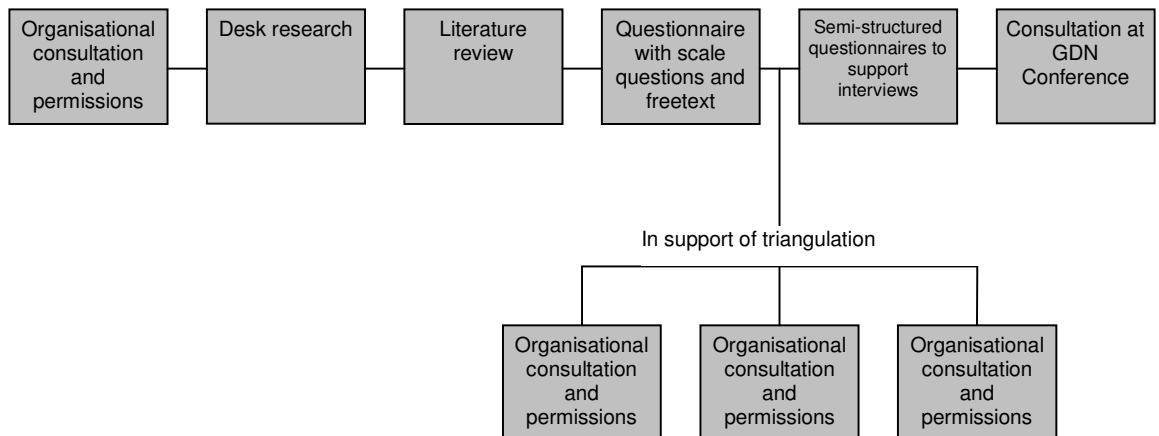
Organisational consultation and permissions

Desk research

Literature review

Questionnaire with scale questions and freetext

Semi-structured questionnaires to support interviews

Consultation at GDN Conference

In support of triangulation

Organisational consultation and permissions

Organisational consultation and permissions

Organisational consultation and permissions